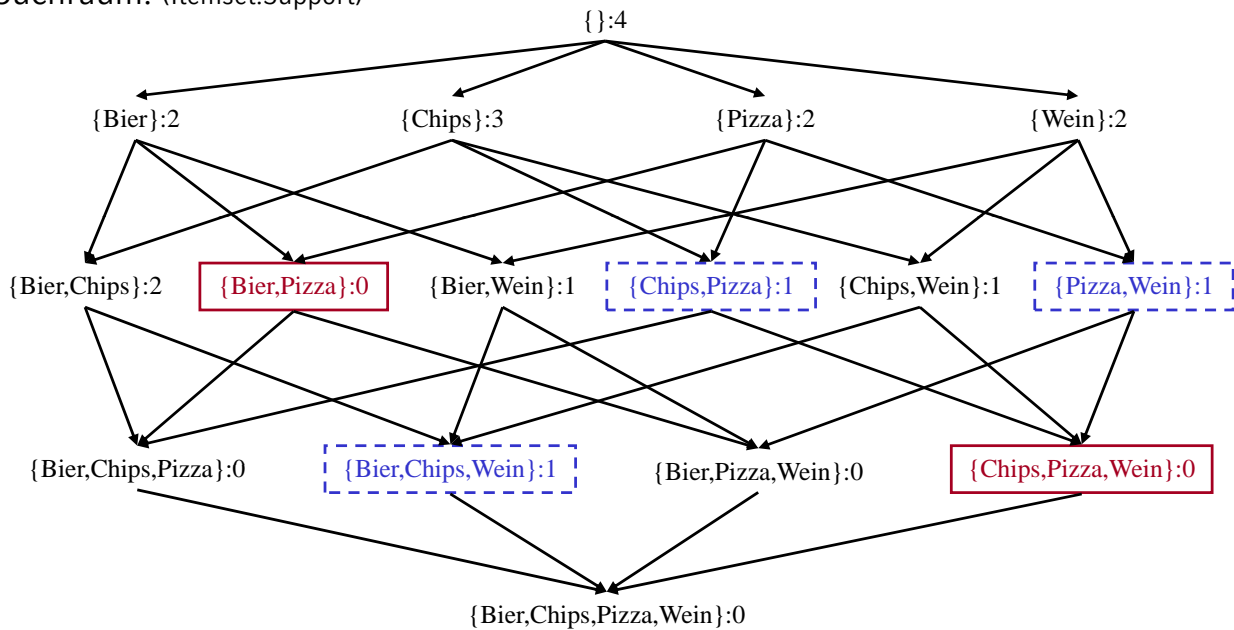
Suchraum: (Itemset:Support)

{}:4

{Bier}:2 {Chips}:3 {Pizza}:2 {Wein}:2

{Bier,Chips}:2 {Bier,Pizza}:0 {Bier,Wein}:1 {Chips,Pizza}:1 {Chips,Wein}:1 {Pizza,Wein}:1

{Bier,Chips,Pizza}:0 {Bier,Chips,Wein}:1 {Bier,Pizza,Wein}:0 {Chips,Pizza,Wein}:0

{Bier,Chips,Pizza,Wein}:0